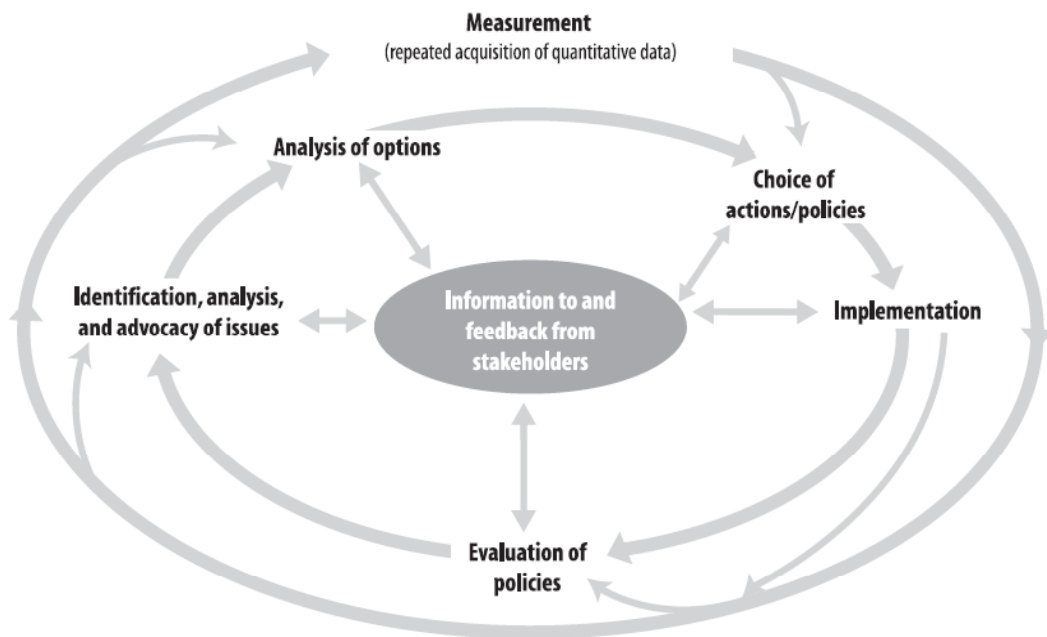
Measurement
(repeated acquisition of quantitative data)

Analysis of options

Choice of actions/policies

Identification, analysis, and advocacy of issues

Information to and feedback from stakeholders

Implementation

Evaluation of policies